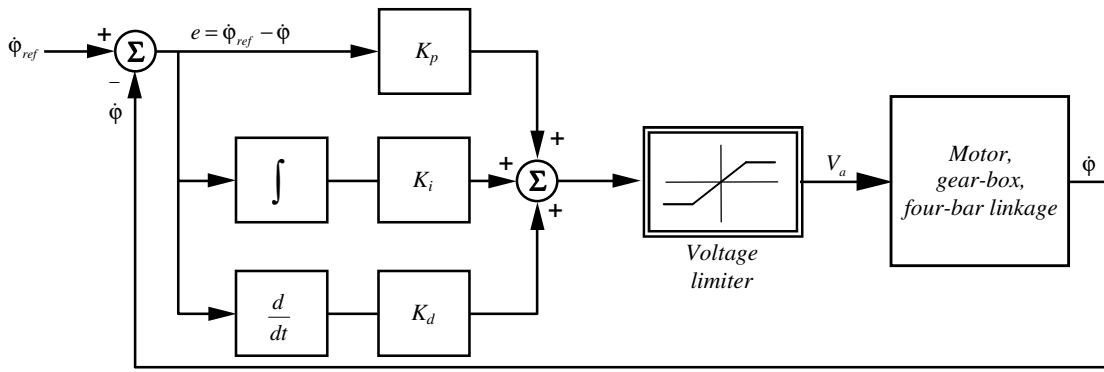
$\dot{\varphi}_{ref}$

+

$\Sigma$

–

$\dot{\varphi}$

$e = \dot{\varphi}_{ref} - \dot{\varphi}$

$K_p$

$\int$

$K_i$

$\frac{d}{dt}$

$K_d$

+

+

$\Sigma$

+

Voltage limiter

$V_a$

Motor, gear-box, four-bar linkage

$\dot{\varphi}$